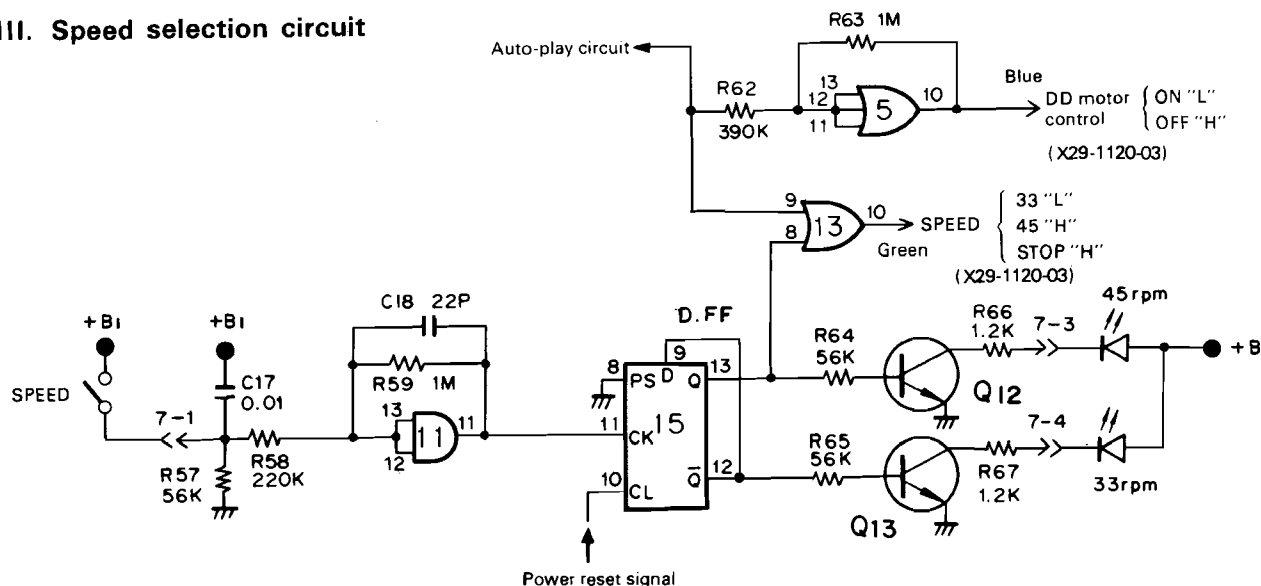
III. Speed selection circuit

R63 1M

Auto-play circuit

R62
390K

13
12
11
5
10

Blue
DD motor control
ON "L"
OFF "H"
(X29-1120-03)

9
8
13
10
SPEED
Green
33 "L"
45 "H"
STOP "H"
(X29-1120-03)

C18 22P

D.FF

45rpm

+B1

+B1

R59 1M

9

R64
56K

R66
1.2K

7-3

+B

SPEED

C17
0.01

13
12
11
11

8
PS
D
Q
13
15
11
CK

Q12

7-1

R57
56K

R58
220K

R65
56K

7-4

12
$\bar{Q}$
10
CL

R67
1.2K

33rpm

Q13

Power reset signal